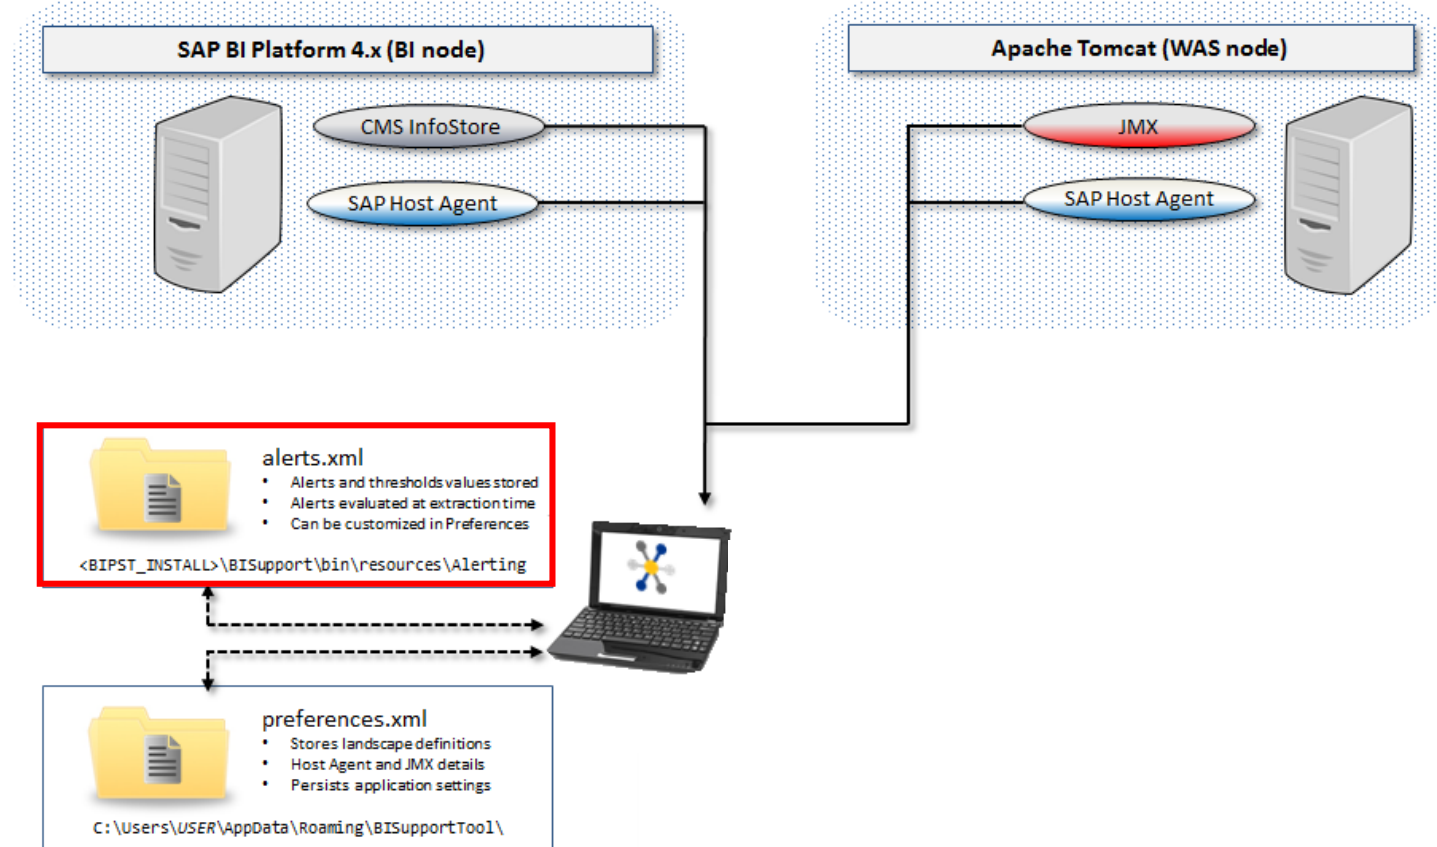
SAP BI Platform 4.x (BI node)

CMS InfoStore

SAP Host Agent

Apache Tomcat (WAS node)

JMX

SAP Host Agent

alerts.xml
- Alerts and thresholds values stored
- Alerts evaluated at extraction time
- Can be customized in Preferences

<BIPST_INSTALL>\BISupport\bin\resources\Alerting

preferences.xml
- Stores landscape definitions
- Host Agent and JMX details
- Persists application settings

C:\Users\USER\AppData\Roaming\BISupportTool\